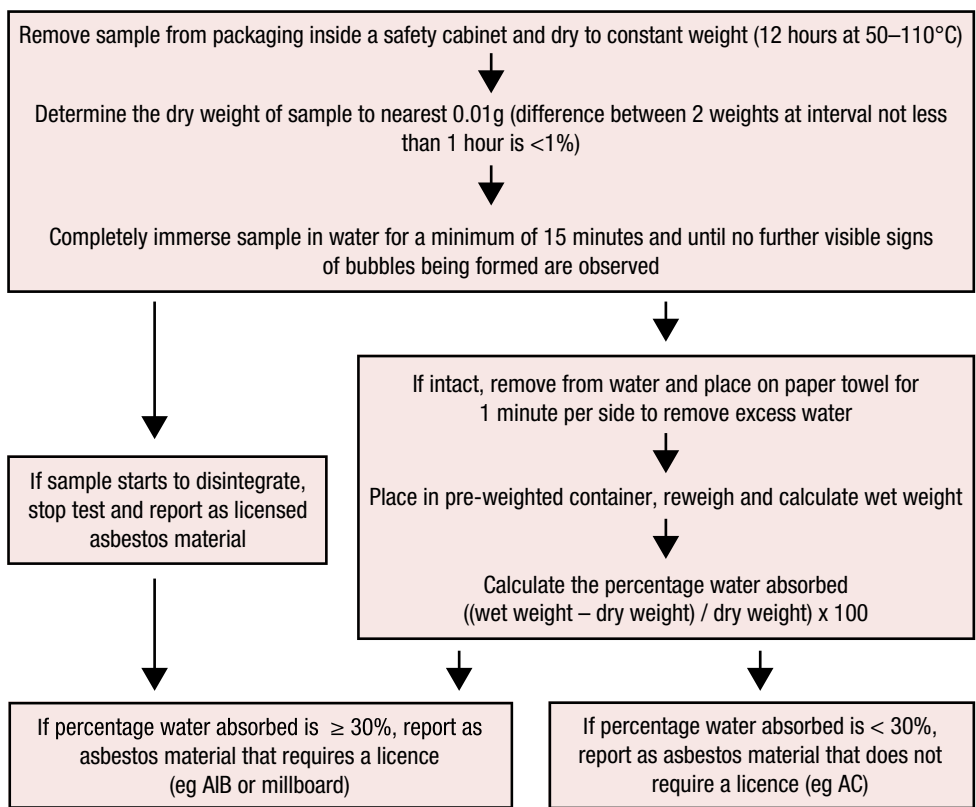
Remove sample from packaging inside a safety cabinet and dry to constant weight (12 hours at 50–110°C)

Determine the dry weight of sample to nearest 0.01g (difference between 2 weights at interval not less than 1 hour is <1%)

Completely immerse sample in water for a minimum of 15 minutes and until no further visible signs of bubbles being formed are observed

If sample starts to disintegrate, stop test and report as licensed asbestos material

If intact, remove from water and place on paper towel for 1 minute per side to remove excess water

Place in pre-weighted container, reweigh and calculate wet weight

Calculate the percentage water absorbed ((wet weight – dry weight) / dry weight) x 100

If percentage water absorbed is $\geq$ 30%, report as asbestos material that requires a licence (eg AIB or millboard)

If percentage water absorbed is < 30%, report as asbestos material that does not require a licence (eg AC)